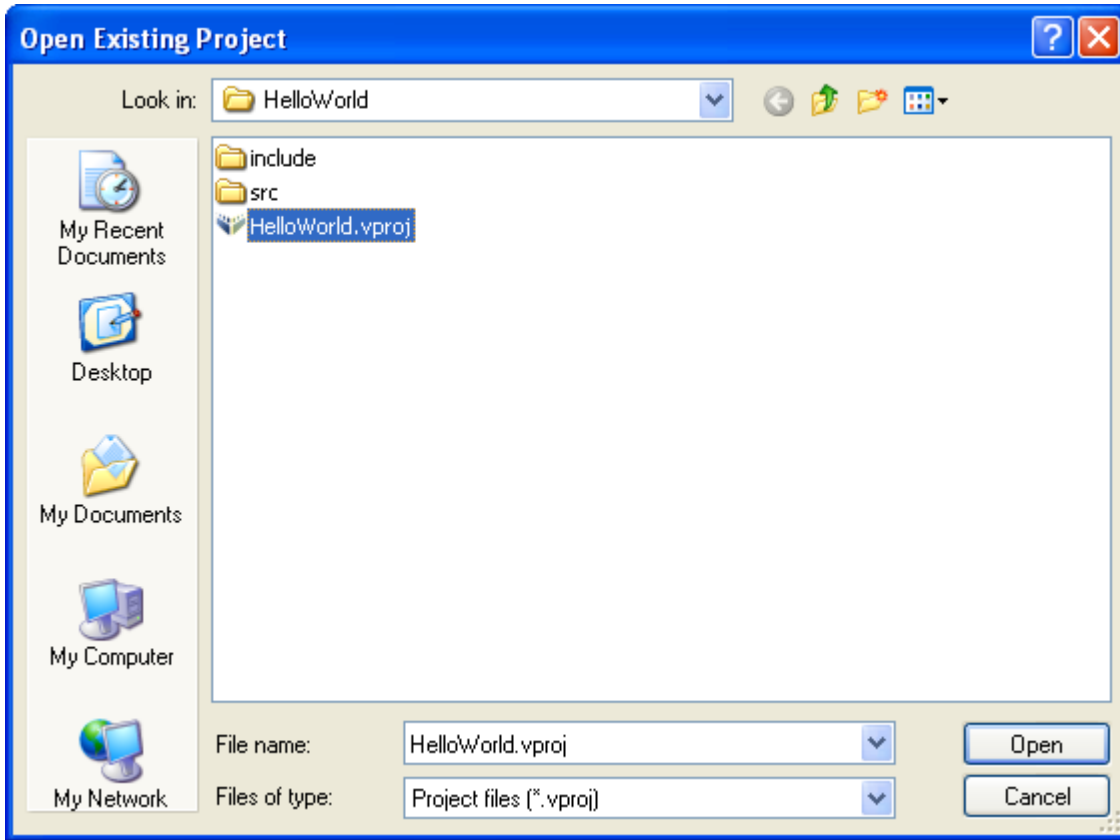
Open Existing Project

Look in: HelloWorld

My Recent Documents

Desktop

My Documents

My Computer

My Network

include
src
HelloWorld.vproj

File name: HelloWorld.vproj
Files of type: Project files (*.vproj)

Open
Cancel